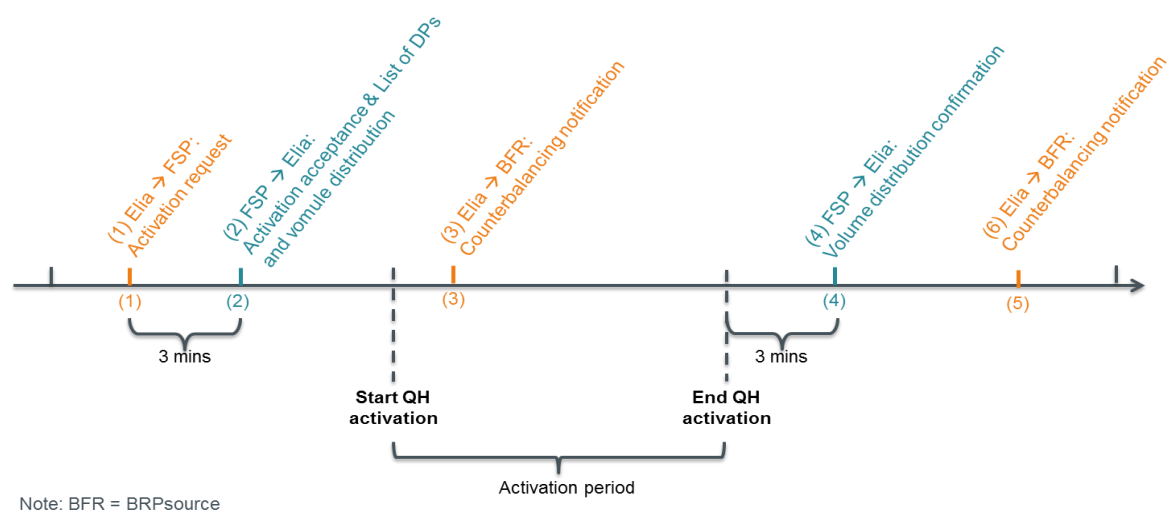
(1) Elia → FSP:
Activation request

(2) FSP → Elia:
Activation acceptance & List of DPs
and vomule distribution

(3) Elia → BFR:
Counterbalancing notification

(4) FSP → Elia:
Volume distribution confirmation

(6) Elia → BFR:
Counterbalancing notification

(1)

(2)

(3)

(4)

(5)

3 mins

3 mins

Start QH
activation

End QH
activation

Activation period

Note: BFR = BRPsource